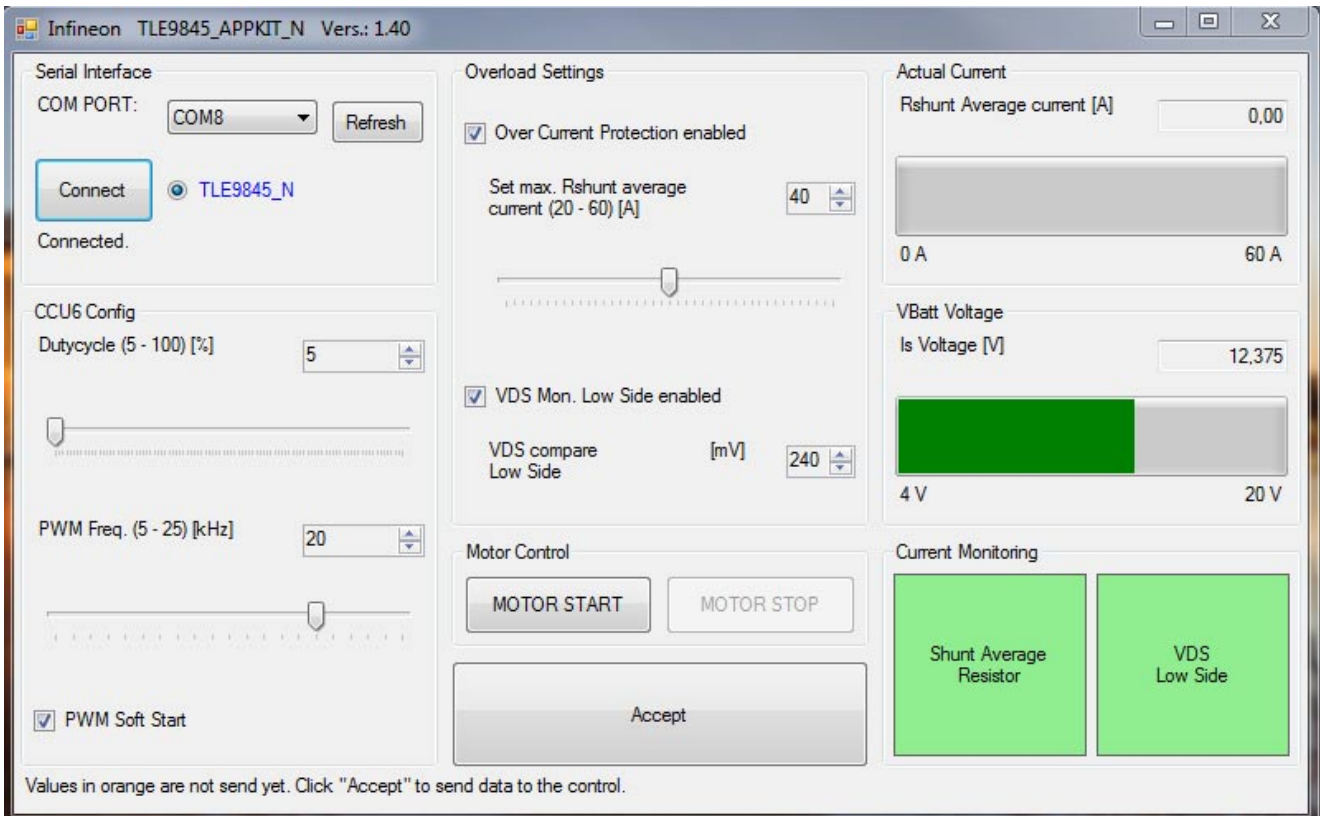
Infineon TLE9845_APPKIT_N Vers.: 1.40

Serial Interface
COM PORT: COM8 Refresh
Connect TLE9845_N
Connected.

CCU6 Config
Dutycycle (5 - 100) [%] 5

PWM Freq. (5 - 25) [kHz] 20

PWM Soft Start

Overload Settings
Over Current Protection enabled
Set max. Rshunt average current (20 - 60) [A] 40

VDS Mon. Low Side enabled
VDS compare Low Side [mV] 240

Motor Control
MOTOR START MOTOR STOP

Accept

Actual Current
Rshunt Average current [A] 0,00
0 A 60 A

VBatt Voltage
Is Voltage [V] 12,375
4 V 20 V

Current Monitoring
Shunt Average Resistor
VDS Low Side

Values in orange are not send yet. Click "Accept" to send data to the control.